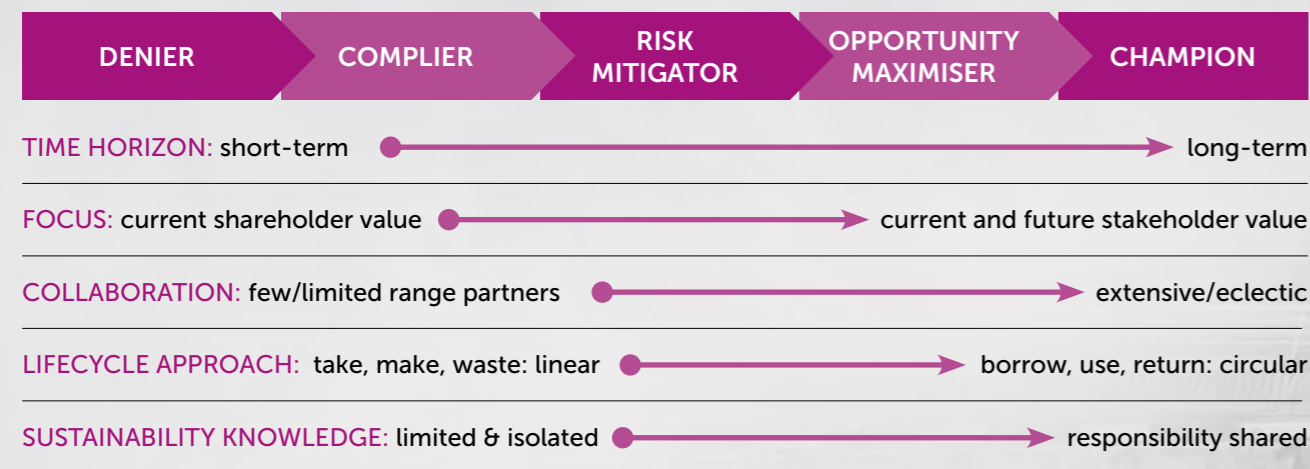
DENIER | COMPLIER | RISK MITIGATOR | OPPORTUNITY MAXIMISER | CHAMPION

TIME HORIZON: short-term → long-term

FOCUS: current shareholder value → current and future stakeholder value

COLLABORATION: few/limited range partners → extensive/eclectic

LIFECYCLE APPROACH: take, make, waste: linear → borrow, use, return: circular

SUSTAINABILITY KNOWLEDGE: limited & isolated → responsibility shared